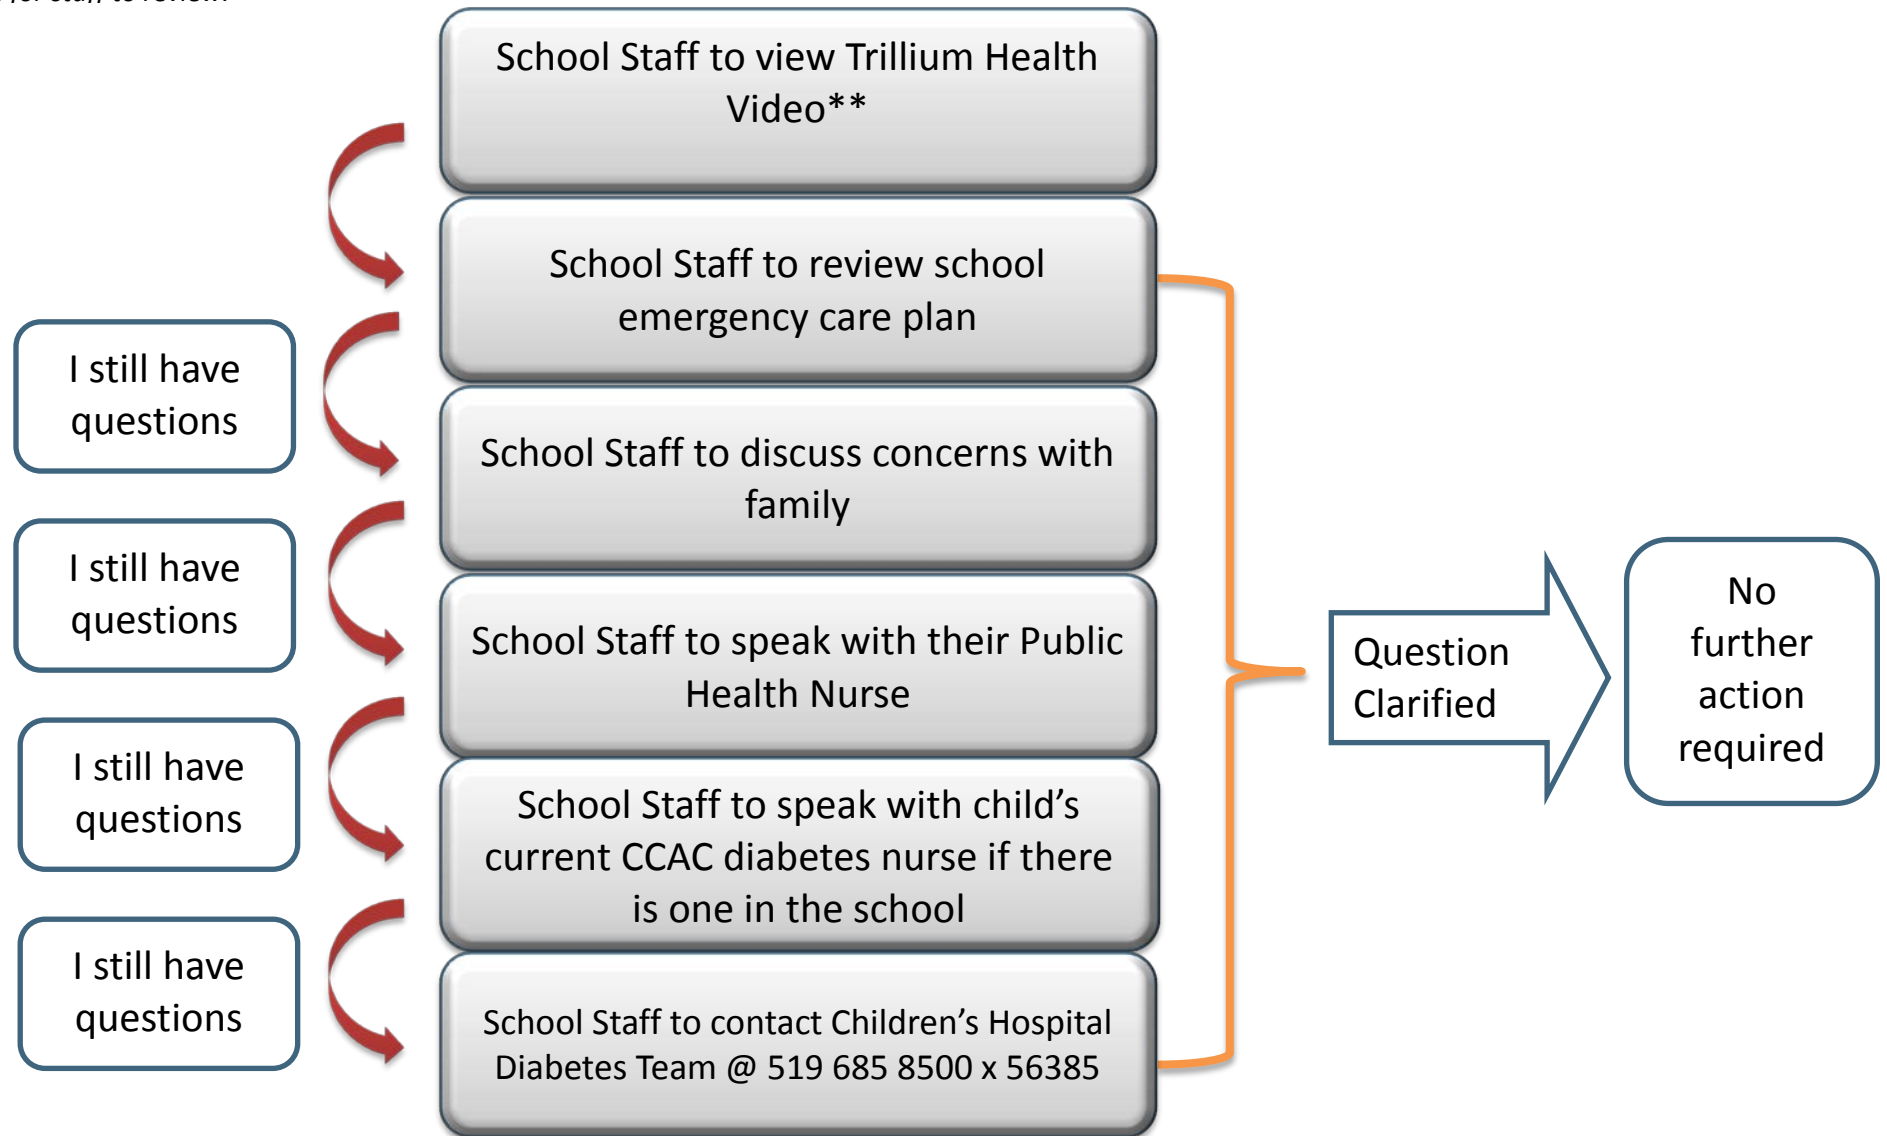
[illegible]

School Staff to view Trillium Health Video**

School Staff to review school emergency care plan

I still have questions

School Staff to discuss concerns with family

I still have questions

School Staff to speak with their Public Health Nurse

I still have questions

School Staff to speak with child's current CCAC diabetes nurse if there is one in the school

I still have questions

School Staff to contact Children's Hospital Diabetes Team @ 519 685 8500 x 56385

Question Clarified

No further action required